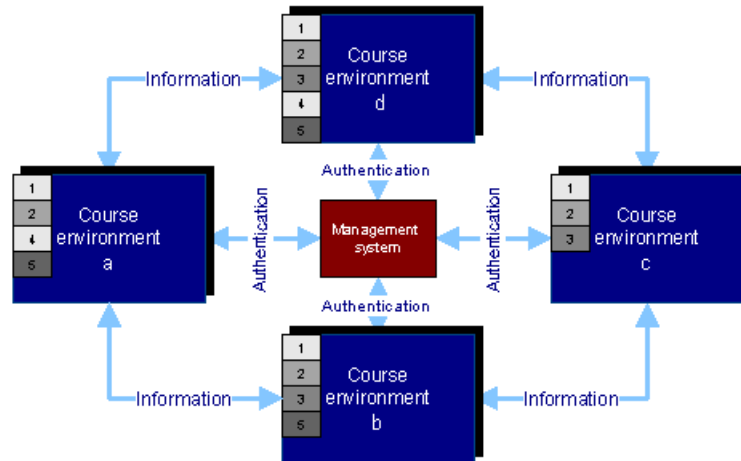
Information

1
2
3
4
5
Course environment d

Information

1
2
4
5
Course environment a

Authentication

Authentication

Management system

Authentication

1
2
3
Course environment c

Authentication

Information

1
2
3
5
Course environment b

Information